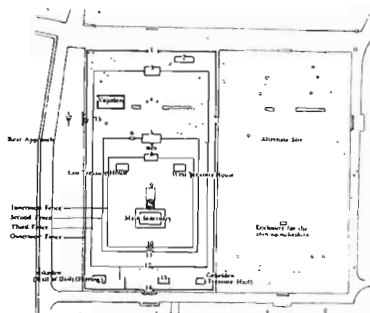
Rear Approach

Alternate Site

East Treasure House

West Treasure House

Innermost Fence
Second Fence
Third Fence
Outermost Fence

Main Sanctuary

Enclosure for the shin-no-mihashira

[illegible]
(Hall of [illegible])

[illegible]
Treasure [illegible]